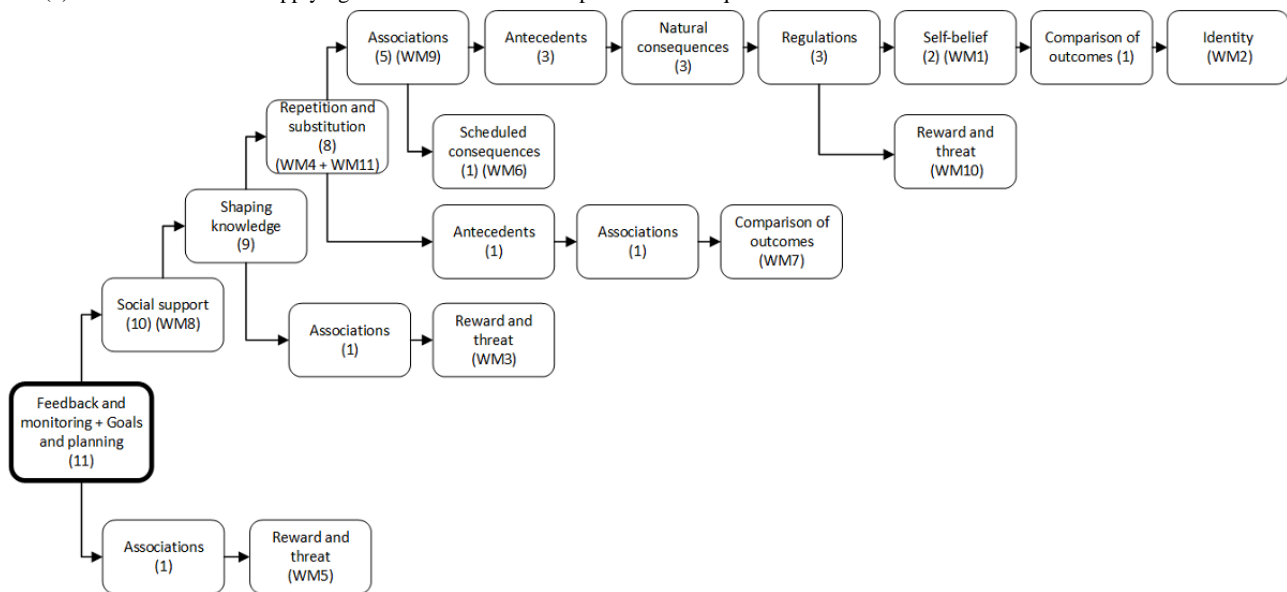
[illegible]

Associations (5) (WM9)

Antecedents (3)

Natural consequences (3)

Regulations (3)

Self-belief (2) (WM1)

Comparison of outcomes (1)

Identity (WM2)

Repetition and substitution (8) (WM4 + WM11)

Scheduled consequences (1) (WM6)

Reward and threat (WM10)

Shaping knowledge (9)

Antecedents (1)

Associations (1)

Comparison of outcomes (WM7)

Social support (10) (WM8)

Associations (1)

Reward and threat (WM3)

Feedback and monitoring + Goals and planning (11)

Associations (1)

Reward and threat (WM5)